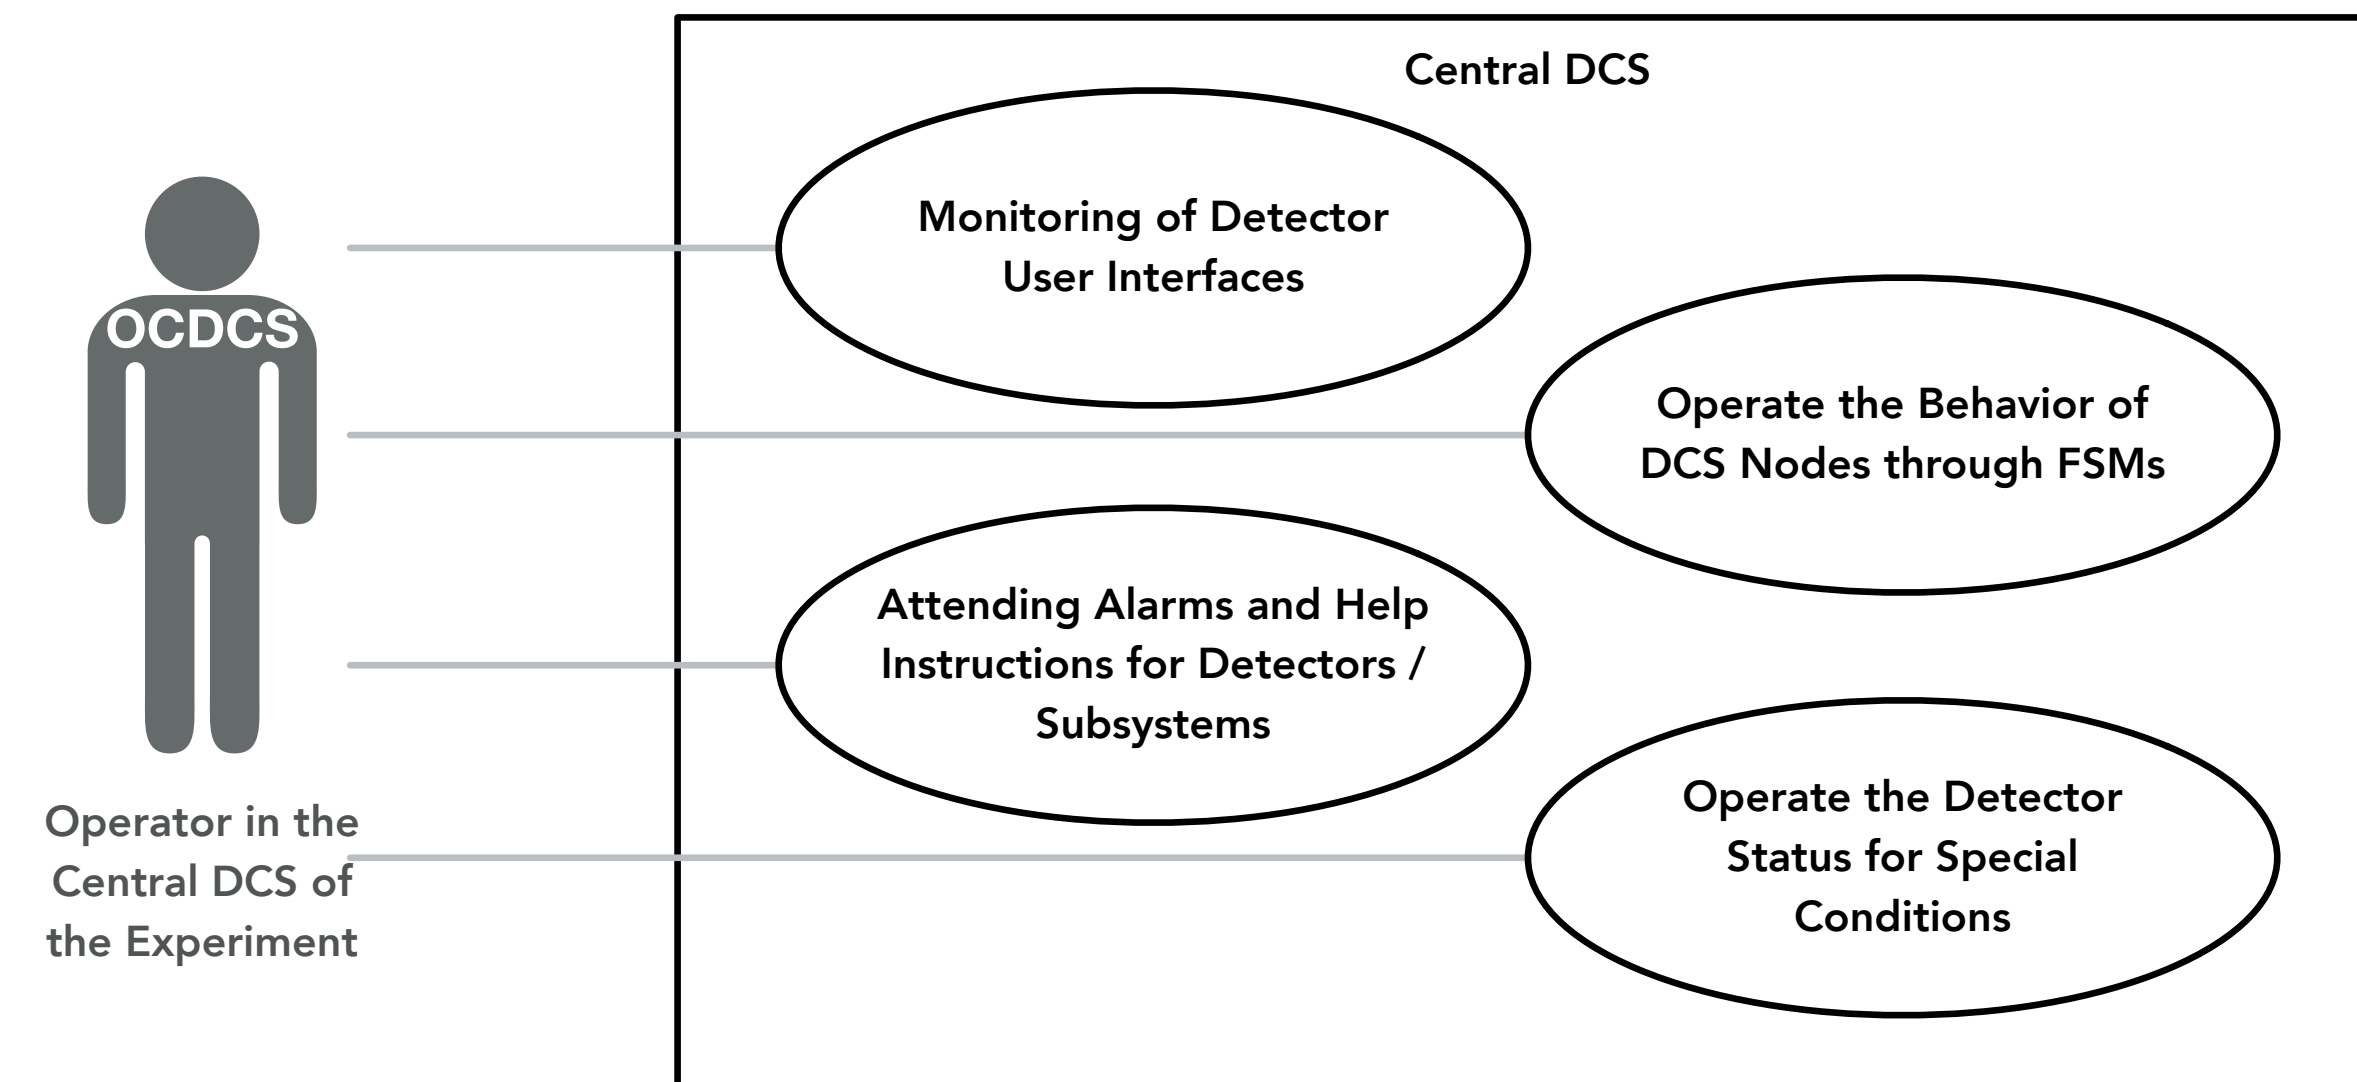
Central DCS

OCDCS

Operator in the Central DCS of the Experiment

Monitoring of Detector User Interfaces

Operate the Behavior of DCS Nodes through FSMs

Attending Alarms and Help Instructions for Detectors / Subsystems

Operate the Detector Status for Special Conditions